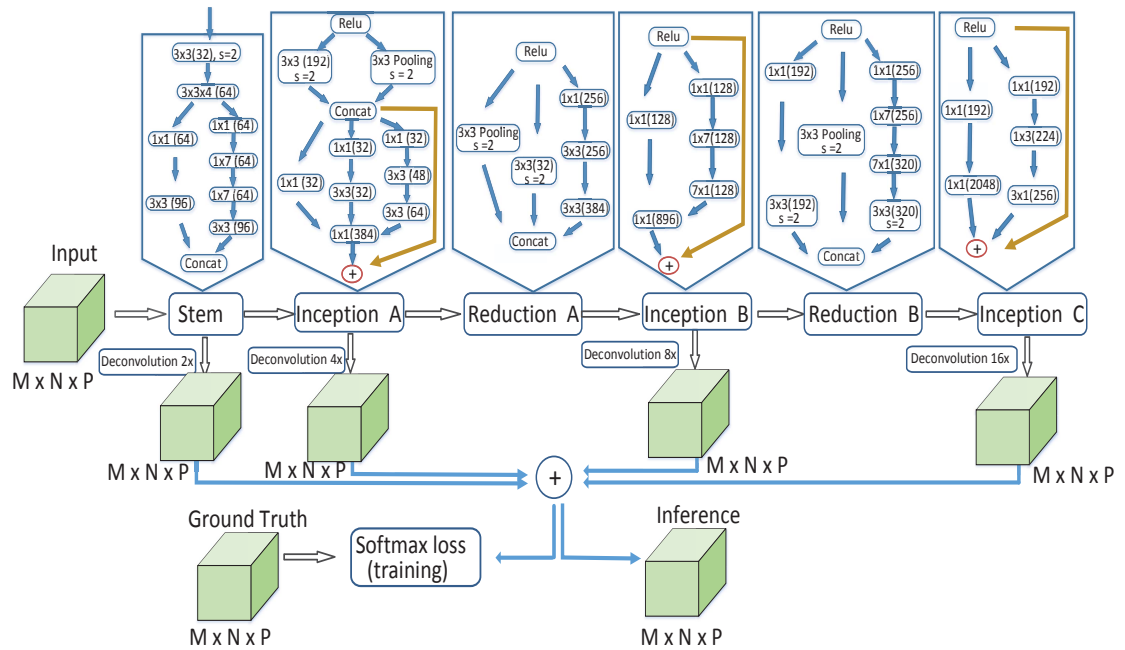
3x3(32), s=2
3x3x4 (64)
1x1 (64)
1x1 (64)
1x7 (64)
1x7 (64)
3x3 (96)
3x3 (96)
Concat

Relu
3x3 (192) s =2
3x3 Pooling s = 2
Concat
1x1 (32)
1x1(32)
1x1 (32)
3x3(32)
3x3 (48)
3x3 (64)
1x1(384)
+

Relu
3x3 Pooling s =2
1x1(256)
3x3(32) s =2
3x3(256)
3x3(384)
Concat

Relu
1x1(128)
1x1(128)
1x7(128)
7x1(128)
1x1(896)
+

Relu
1x1(192)
1x1(256)
3x3 Pooling s =2
1x7(256)
7x1(320)
3x3(192) s =2
3x3(320) s=2
Concat

Relu
1x1(192)
1x1(192)
1x3(224)
1x1(2048)
3x1(256)
+

Input
M x N x P
Stem
Inception A
Reduction A
Inception B
Reduction B
Inception C
Deconvolution 2x
Deconvolution 4x
Deconvolution 8x
Deconvolution 16x
M x N x P
M x N x P
M x N x P
M x N x P
+
Ground Truth
Softmax loss (training)
Inference
M x N x P
M x N x P